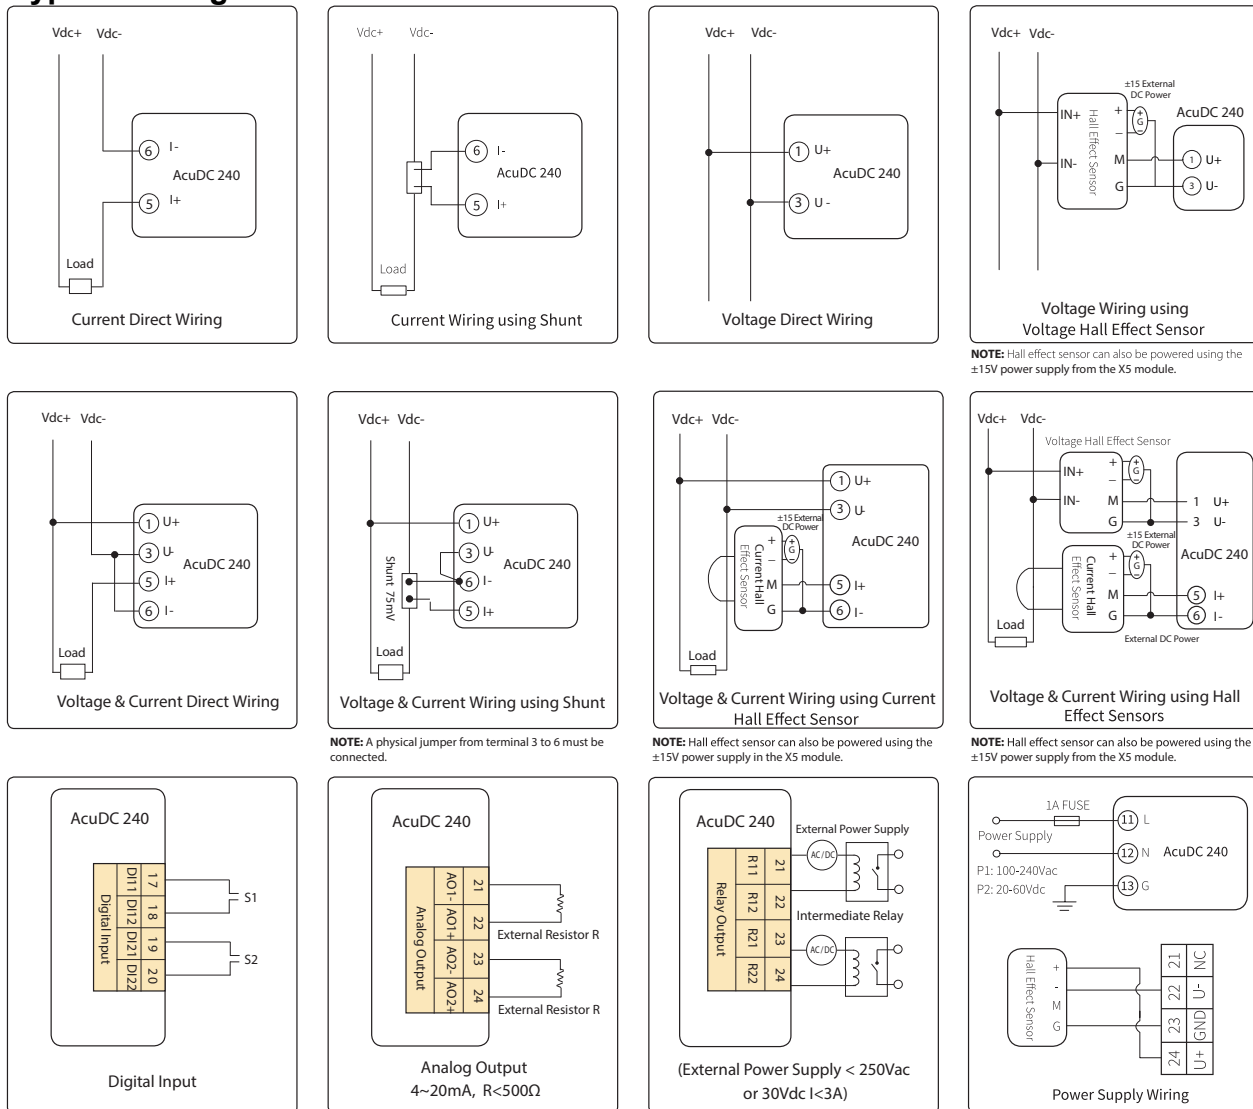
Vdc+ Vdc-

6 I-
AcuDC 240
5 I+

Load

Current Direct Wiring

Vdc+ Vdc-

6 I-
AcuDC 240
5 I+

Load

Current Wiring using Shunt

Vdc+ Vdc-

1 U+
AcuDC 240
3 U -

Voltage Direct Wiring

Vdc+ Vdc-

±15 External DC Power
IN+ + 
Hall Effect Sensor
– 
G
AcuDC 240
IN- M
1 U+
G
3 U-

Voltage Wiring using Voltage Hall Effect Sensor

NOTE: Hall effect sensor can also be powered using the ±15V power supply from the X5 module.

Vdc+ Vdc-

1 U+
3 U-
AcuDC 240
5 I+
6 I-

Load

Voltage & Current Direct Wiring

Vdc+ Vdc-

1 U+
3 U-
AcuDC 240
6 I-
Shunt 75mV
5 I+

Load

Voltage & Current Wiring using Shunt

NOTE: A physical jumper from terminal 3 to 6 must be connected.

Vdc+ Vdc-

1 U+
3 U-
±15 External DC Power
+
G
AcuDC 240
Current Hall Effect Sensor
M
5 I+
G
6 I-

Load

Voltage & Current Wiring using Current Hall Effect Sensor

NOTE: Hall effect sensor can also be powered using the ±15V power supply in the X5 module.

Vdc+ Vdc-

Voltage Hall Effect Sensor
IN+ +
–
G
IN- M
1 U+
G
3 U-
±15 External DC Power
+
G
AcuDC 240
Current Hall Effect Sensor
M
5 I+
G
6 I-
Load
External DC Power

Voltage & Current Wiring using Hall Effect Sensors

NOTE: Hall effect sensor can also be powered using the ±15V power supply from the X5 module.

AcuDC 240

Digital Input
DI11 17
DI12 18
S1
DI21 19
DI22 20
S2

Digital Input

AcuDC 240

Analog Output
AO1- 21
AO1+ 22
External Resistor R
AO2- 23
AO2+ 24
External Resistor R

Analog Output
4~20mA, R<500Ω

AcuDC 240

External Power Supply
Relay Output
R11 21
AC/DC
R12 22
Intermediate Relay
R21 23
AC/DC
R22 24

(External Power Supply < 250Vac or 30Vdc I<3A)

1A FUSE
11 L
Power Supply
12 N AcuDC 240
P1: 100-240Vac
P2: 20-60Vdc
13 G

Hall Effect Sensor
+
-
M
G
21 NC
22 U-
23 GND
24 U+

Power Supply Wiring